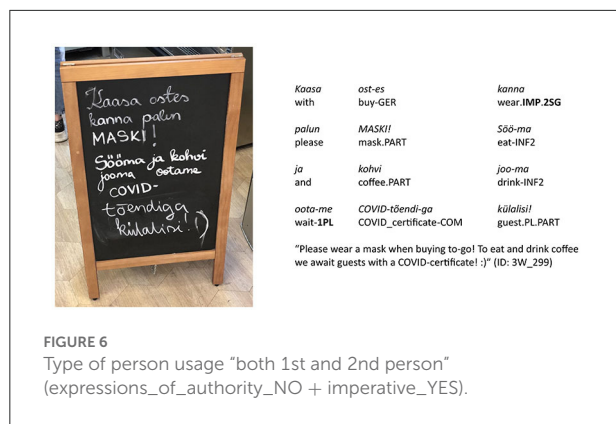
Kaasa ostes kanna palun MASKI! Sööma ja kohvi jooma ootame COVID-tõendiga külalisi! :)

| Kaasa | ost-es | kanna |
|---|---|---|
| with | buy-GER | wear.**IMP.2SG** |
| palun | MASKI! | Söö-ma |
| please | mask.PART | eat-INF2 |
| ja | kohvi | joo-ma |
| and | coffee.PART | drink-INF2 |
| oota-me | COVID-tõendi-ga | külalisi! |
| wait-**1PL** | COVID_certificate-COM | guest.PL.PART |

"Please wear a mask when buying to-go! To eat and drink coffee we await guests with a COVID-certificate! :)" (ID: 3W_299)

FIGURE 6
Type of person usage "both 1st and 2nd person" (expressions_of_authority_NO + imperative_YES).